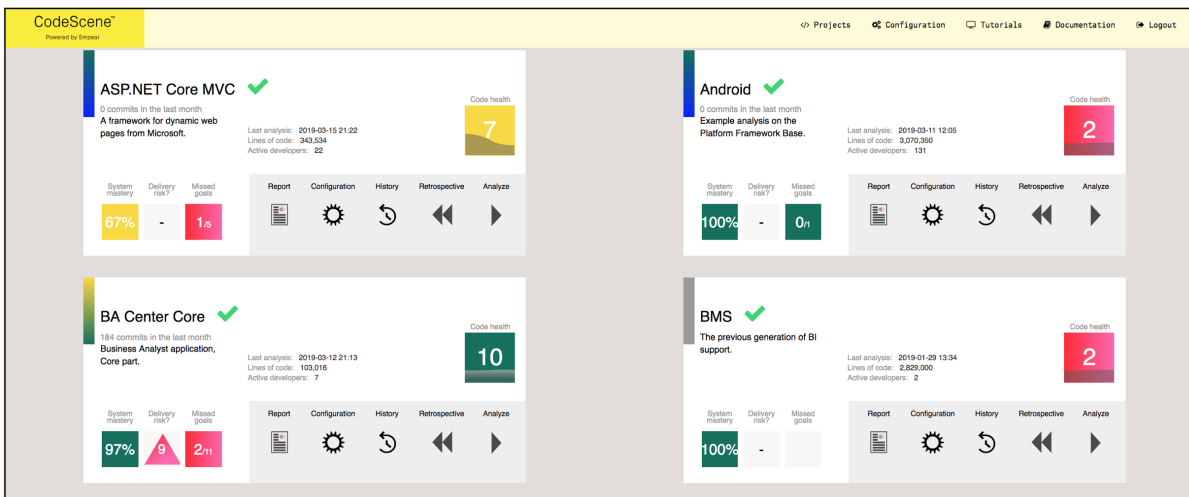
CodeScene™
Powered by Empear

</> Projects   Configuration   Tutorials   Documentation   Logout

ASP.NET Core MVC
0 commits in the last month
A framework for dynamic web pages from Microsoft.
Last analysis: 2019-03-15 21:22
Lines of code: 343,534
Active developers: 22
Code health
7
System mastery 67%
Delivery risk? -
Missed goals 1/5
Report   Configuration   History   Retrospective   Analyze

Android
0 commits in the last month
Example analysis on the Platform Framework Base.
Last analysis: 2019-03-11 12:05
Lines of code: 3,070,350
Active developers: 131
Code health
2
System mastery 100%
Delivery risk? -
Missed goals 0/1
Report   Configuration   History   Retrospective   Analyze

BA Center Core
184 commits in the last month
Business Analyst application, Core part.
Last analysis: 2019-03-12 21:13
Lines of code: 103,016
Active developers: 7
Code health
10
System mastery 97%
Delivery risk? 9
Missed goals 2/11
Report   Configuration   History   Retrospective   Analyze

BMS
The previous generation of BI support.
Last analysis: 2019-01-29 13:34
Lines of code: 2,829,000
Active developers: 2
Code health
2
System mastery 100%
Delivery risk? -
Missed goals
Report   Configuration   History   Retrospective   Analyze